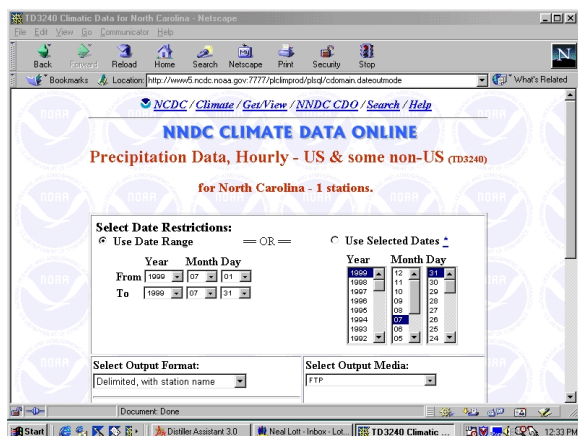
TD3240 Climatic Data for North Carolina - Netscape

File Edit View Go Communicator Help

Back Forward Reload Home Search Netscape Print Security Stop

Bookmarks Location: http://www5.ncdc.noaa.gov:7777/plclimprod/plsql/cdomain.dateoutmode

What's Related

NCDC / Climate / Get/View / NNDC CDO / Search / Help

NNDC CLIMATE DATA ONLINE

Precipitation Data, Hourly - US & some non-US (TD3240)

for North Carolina - 1 stations.

Select Date Restrictions:

Use Date Range

== OR ==

Use Selected Dates *

Year Month Day

From 1999 07 01

To 1999 07 31

| Year | Month | Day |
|---|---|---|
| 1999 | 12 | 31 |
| 1998 | 11 | 30 |
| 1997 | 10 | 29 |
| 1996 | 09 | 28 |
| 1995 | 08 | 27 |
| 1994 | 07 | 26 |
| 1993 | 06 | 25 |
| 1992 | 05 | 24 |

Select Output Format:

Delimited, with station name

Select Output Media:

FTP

Document: Done

Start | Distiller Assistant 3.0 | Neal Lott - Inbox - Lot... | TD3240 Climatic ... | 12:33 PM